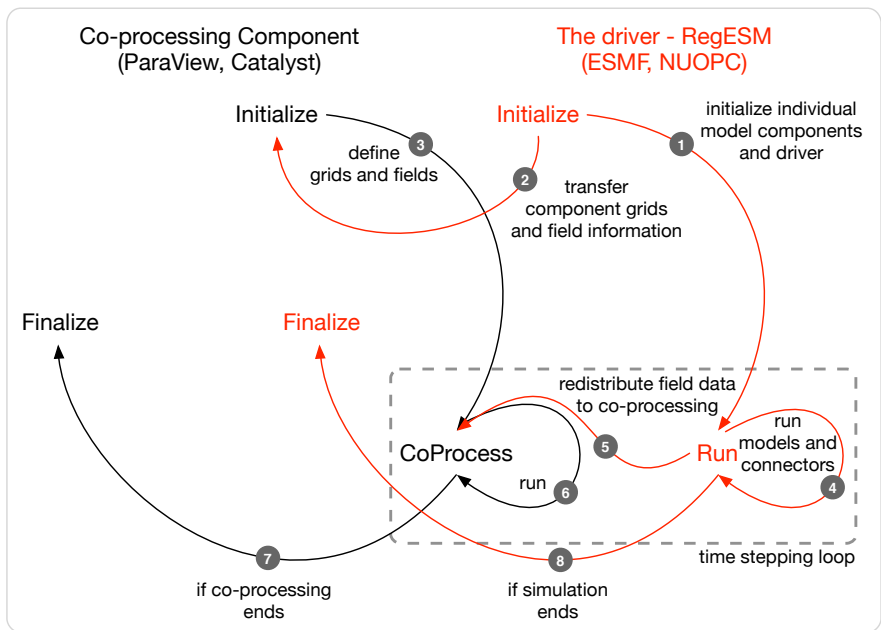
Co-processing Component
(ParaView, Catalyst)

The driver - RegESM
(ESMF, NUOPC)

Initialize

Initialize

1
initialize individual model components and driver

3
define grids and fields

2
transfer component grids and field information

Finalize

Finalize

redistribute field data to co-processing

5

CoProcess

Run

run models and connectors

4

run

6

7
if co-processing ends

8
if simulation ends

time stepping loop